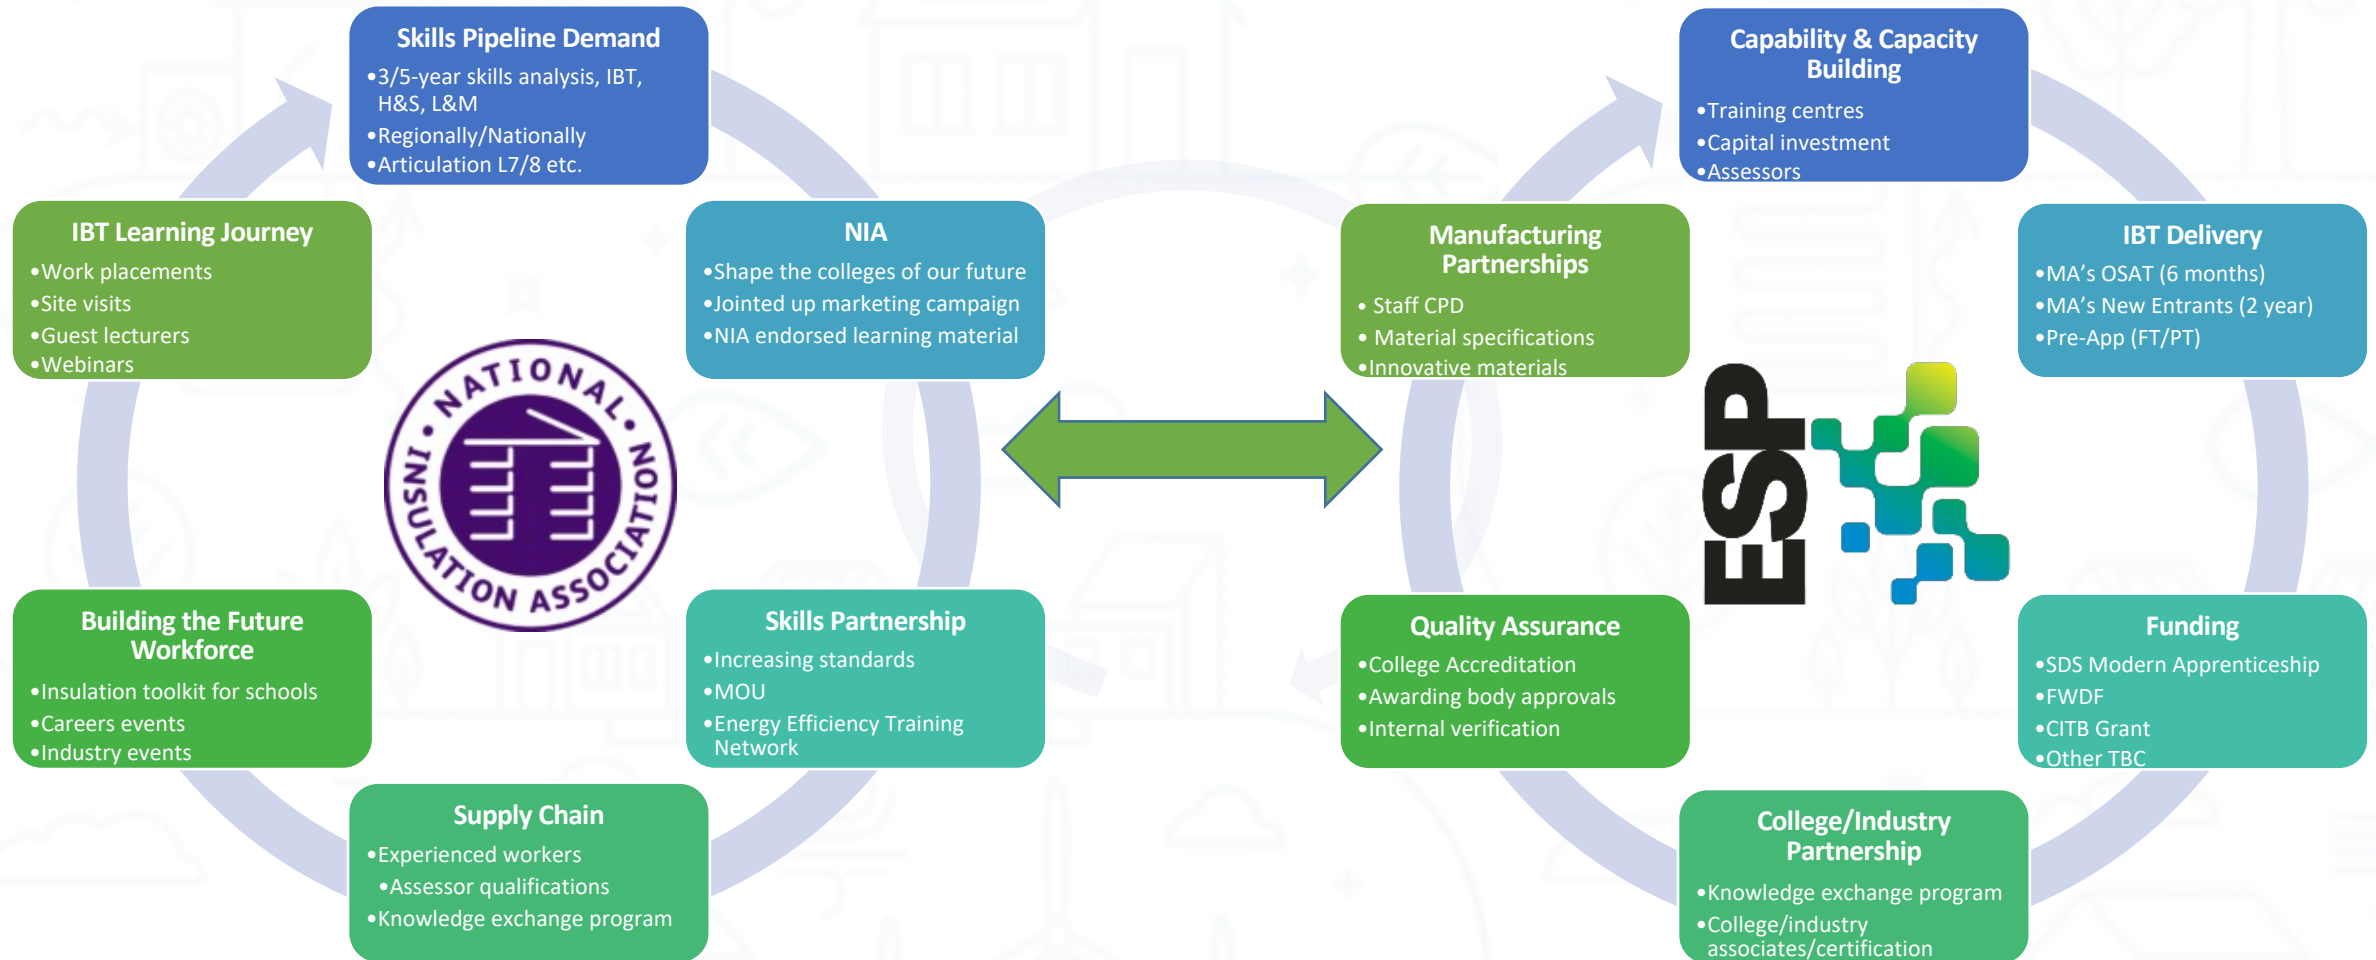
Skills Pipeline Demand
•3/5-year skills analysis, IBT, H&S, L&M
•Regionally/Nationally
•Articulation L7/8 etc.

NIA
•Shape the colleges of our future
•Jointed up marketing campaign
•NIA endorsed learning material

Skills Partnership
•Increasing standards
•MOU
•Energy Efficiency Training Network

Supply Chain
•Experienced workers
•Assessor qualifications
•Knowledge exchange program

Building the Future Workforce
•Insulation toolkit for schools
•Careers events
•Industry events

IBT Learning Journey
•Work placements
•Site visits
•Guest lecturers
•Webinars

NATIONAL INSULATION ASSOCIATION

Capability & Capacity Building
•Training centres
•Capital investment
•Assessors

IBT Delivery
•MA's OSAT (6 months)
•MA's New Entrants (2 year)
•Pre-App (FT/PT)

Funding
•SDS Modern Apprenticeship
•FWDF
•CITB Grant
•Other TBC

College/Industry Partnership
•Knowledge exchange program
•College/industry associates/certification

Quality Assurance
•College Accreditation
•Awarding body approvals
•Internal verification

Manufacturing Partnerships
• Staff CPD
• Material specifications
•Innovative materials

ESP